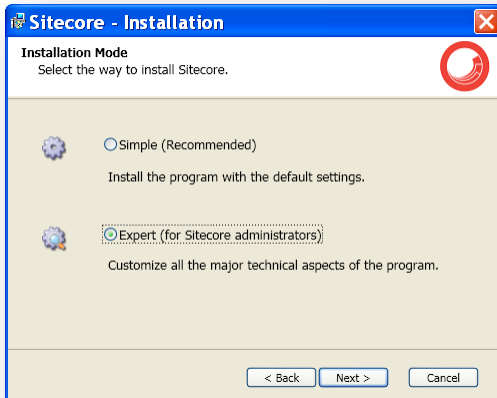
Sitecore - Installation

Installation Mode
Select the way to install Sitecore.

Simple (Recommended)

Install the program with the default settings.

Expert (for Sitecore administrators)

Customize all the major technical aspects of the program.

< Back
Next >
Cancel